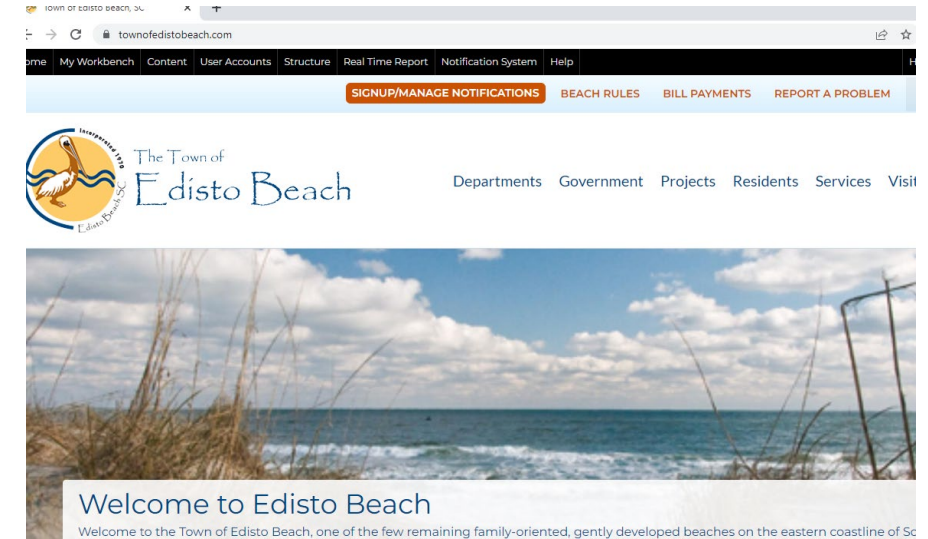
Town of Edisto Beach, SC

townofedistobeach.com

ome My Workbench Content User Accounts Structure Real Time Report Notification System Help

SIGNUP/MANAGE NOTIFICATIONS BEACH RULES BILL PAYMENTS REPORT A PROBLEM

Incorporated 1970 Edisto Beach SC

The Town of Edisto Beach

Departments Government Projects Residents Services Visi

Welcome to Edisto Beach

Welcome to the Town of Edisto Beach, one of the few remaining family-oriented, gently developed beaches on the eastern coastline of So